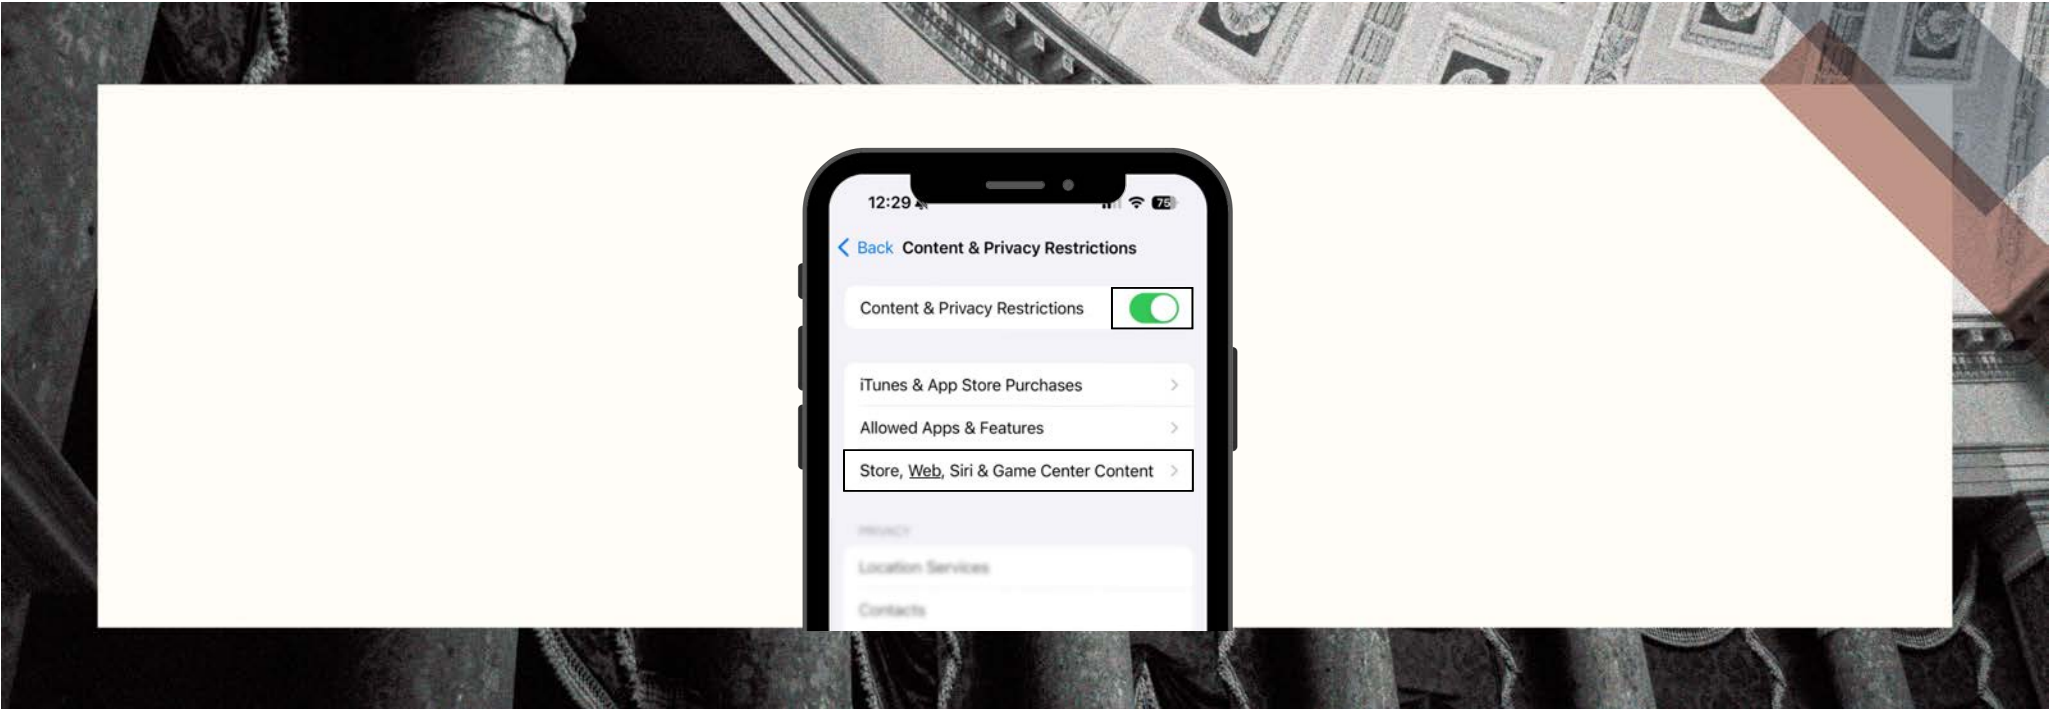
12:29

75

Back Content & Privacy Restrictions

Content & Privacy Restrictions

iTunes & App Store Purchases

Allowed Apps & Features

Store, Web, Siri & Game Center Content

PRIVACY

Location Services

Contacts